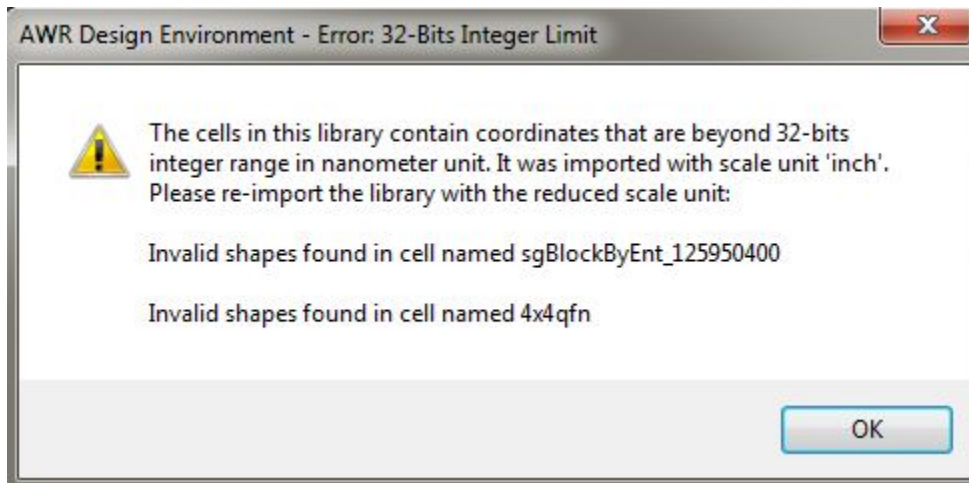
AWR Design Environment - Error: 32-Bits Integer Limit

x

The cells in this library contain coordinates that are beyond 32-bits integer range in nanometer unit. It was imported with scale unit 'inch'. Please re-import the library with the reduced scale unit:

Invalid shapes found in cell named sgBlockByEnt_125950400

Invalid shapes found in cell named 4x4qfn

OK